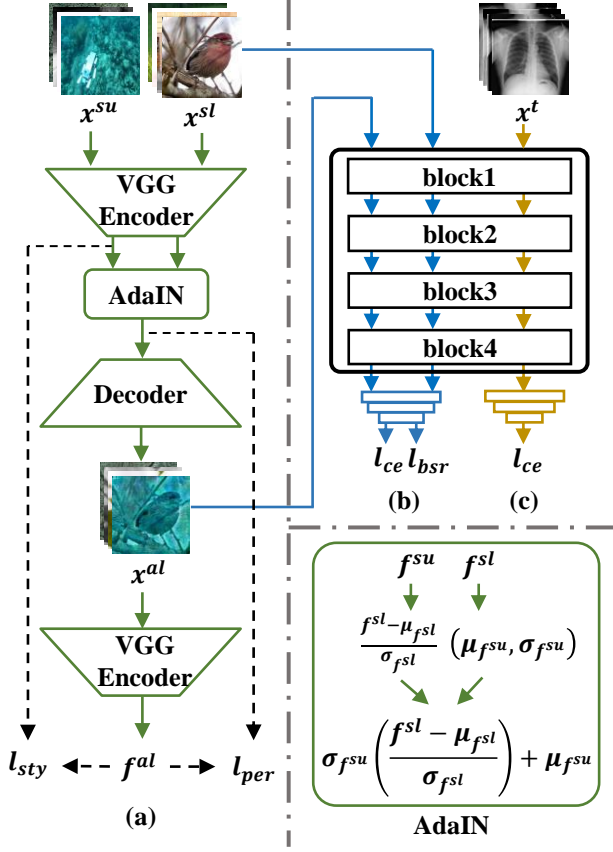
$x^{su}$ $x^{sl}$

VGG Encoder

AdaIN

Decoder

$x^{al}$

VGG Encoder

$l_{sty}$ $f^{al}$ $l_{per}$

(a)

$x^t$

block1

block2

block3

block4

$l_{ce}$ $l_{bsr}$

$l_{ce}$

(b) (c)

$f^{su}$ $f^{sl}$

$\frac{f^{sl}-\mu_{f^{sl}}}{\sigma_{f^{sl}}}$ $(\mu_{f^{su}}, \sigma_{f^{su}})$

$\sigma_{f^{su}}\left(\frac{f^{sl}-\mu_{f^{sl}}}{\sigma_{f^{sl}}}\right)+\mu_{f^{su}}$

AdaIN